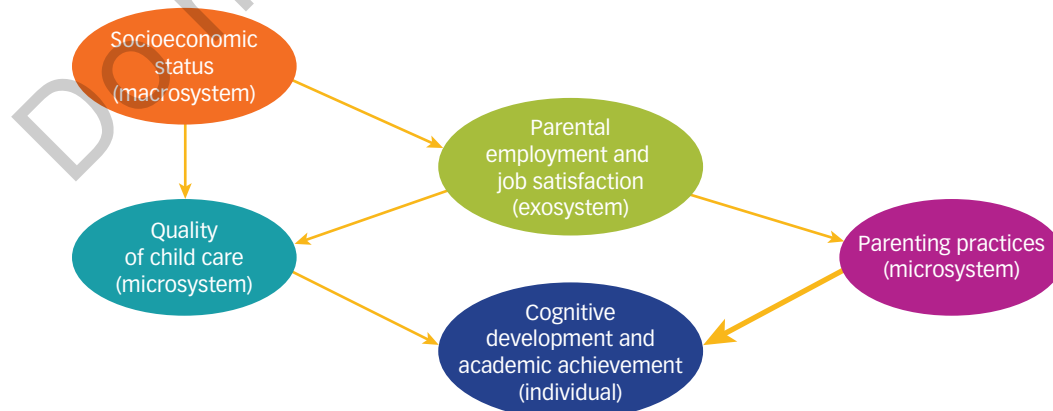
Do N

Socioeconomic status (macrosystem)

Parental employment and job satisfaction (exosystem)

Quality of child care (microsystem)

Parenting practices (microsystem)

Cognitive development and academic achievement (individual)